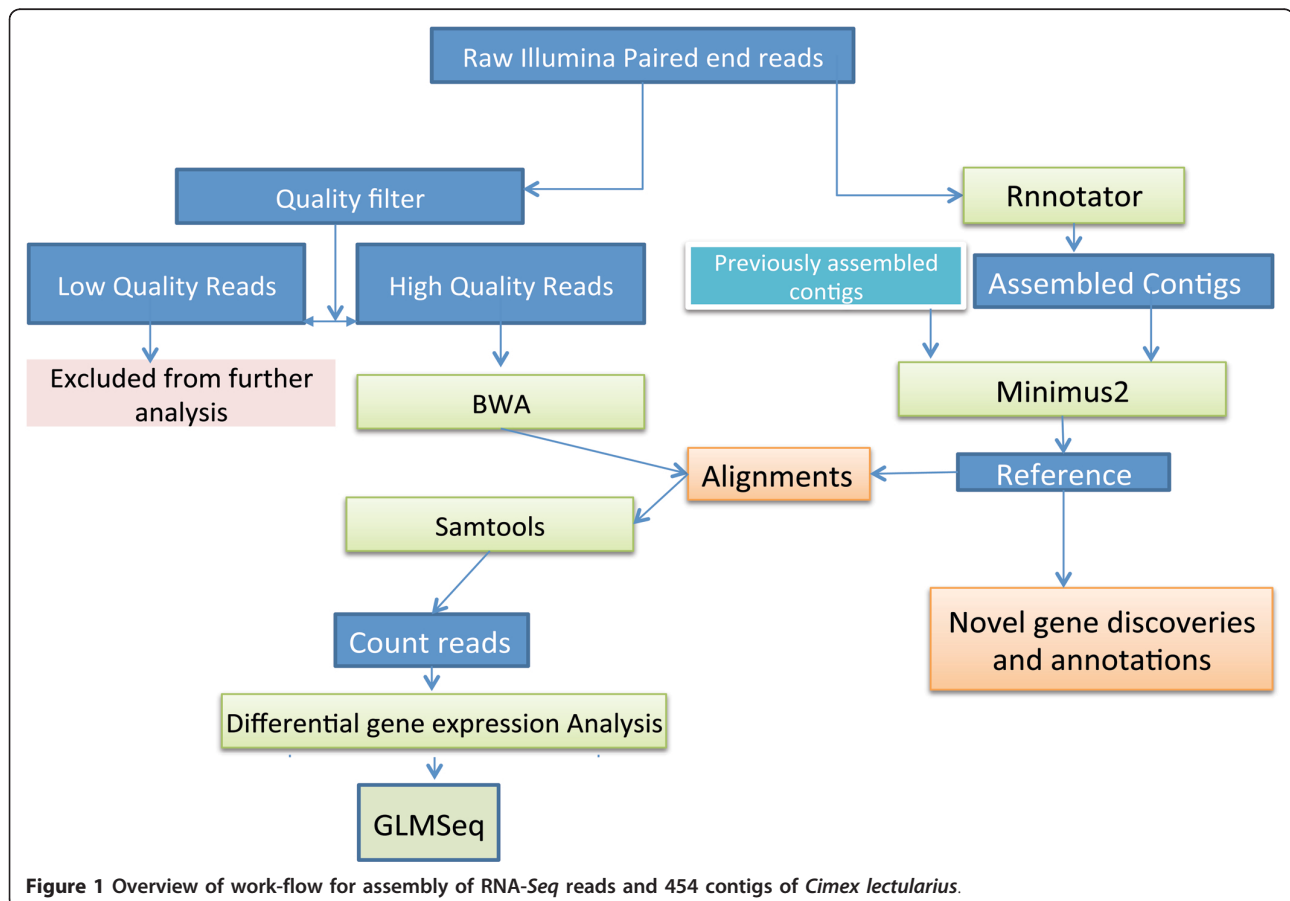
Raw Illumina Paired end reads

Quality filter

Rnnotator

Low Quality Reads

High Quality Reads

Previously assembled contigs

Assembled Contigs

Excluded from further analysis

BWA

Minimus2

Alignments

Reference

Samtools

Novel gene discoveries and annotations

Count reads

Differential gene expression Analysis

GLMSeq

Figure 1 Overview of work-flow for assembly of RNA-Seq reads and 454 contigs of Cimex lectularius.